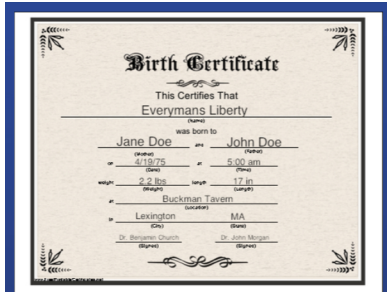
Birth Certificate

This Certifies That

Everymans Liberty

(Name)

was born to

Jane Doe and John Doe

(Mother) (Father)

on 4/19/75 at 5:00 am

(Date) (Time)

weight 2.2 lbs length 17 in

(Weight) (Length)

at Buckman Tavern

(Location)

in Lexington MA

(City) (State)

Dr. Benjamin Church Dr. John Morgan

(Signed) (Signed)

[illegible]